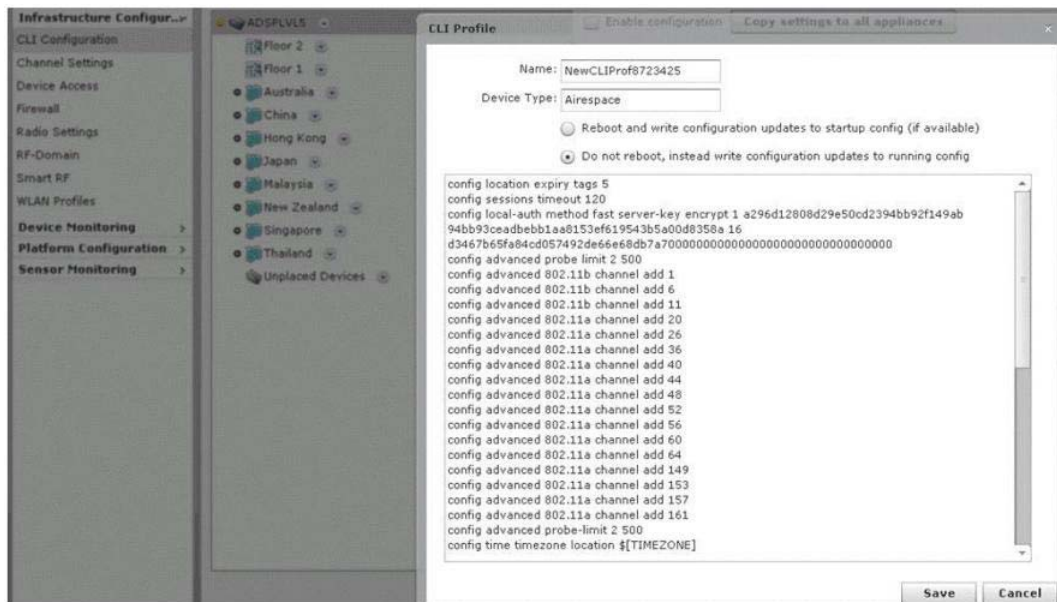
Infrastructure Configur...
CLI Configuration
Channel Settings
Device Access
Firewall
Radio Settings
RF-Domain
Smart RF
WLAN Profiles
Device Monitoring
Platform Configuration
Sensor Monitoring

ADSPLVL5
Floor 2
Floor 1
Australia
China
Hong Kong
Japan
Malaysia
New Zealand
Singapore
Thailand
Unplaced Devices

CLI Profile
Enable configuration
Copy settings to all appliances

Name: NewCLIProf8723425
Device Type: Airespace
Reboot and write configuration updates to startup config (if available)
Do not reboot, instead write configuration updates to running config

config location expiry tags 5
config sessions timeout 120
config local-auth method fast server-key encrypt 1 a296d12808d29e50cd2394bb92f149ab 94bb93ceadbebb1aa8153ef619543b5a00d8358a 16 d3467b65fa84cd057492de66e68db7a70000000000000000000000000000000
config advanced probe limit 2 500
config advanced 802.11b channel add 1
config advanced 802.11b channel add 6
config advanced 802.11b channel add 11
config advanced 802.11a channel add 20
config advanced 802.11a channel add 26
config advanced 802.11a channel add 36
config advanced 802.11a channel add 40
config advanced 802.11a channel add 44
config advanced 802.11a channel add 48
config advanced 802.11a channel add 52
config advanced 802.11a channel add 56
config advanced 802.11a channel add 60
config advanced 802.11a channel add 64
config advanced 802.11a channel add 149
config advanced 802.11a channel add 153
config advanced 802.11a channel add 157
config advanced 802.11a channel add 161
config advanced probe-limit 2 500
config time timezone location $[TIMEZONE]

Save
Cancel